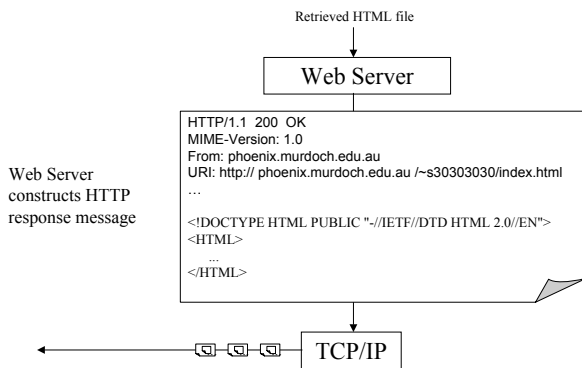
Retrieved HTML file

Web Server

HTTP/1.1 200 OK
MIME-Version: 1.0
From: phoenix.murdoch.edu.au
URI: http:// phoenix.murdoch.edu.au /~s30303030/index.html
…

<!DOCTYPE HTML PUBLIC "-//IETF//DTD HTML 2.0//EN">
<HTML>
...
</HTML>

Web Server constructs HTTP response message

TCP/IP